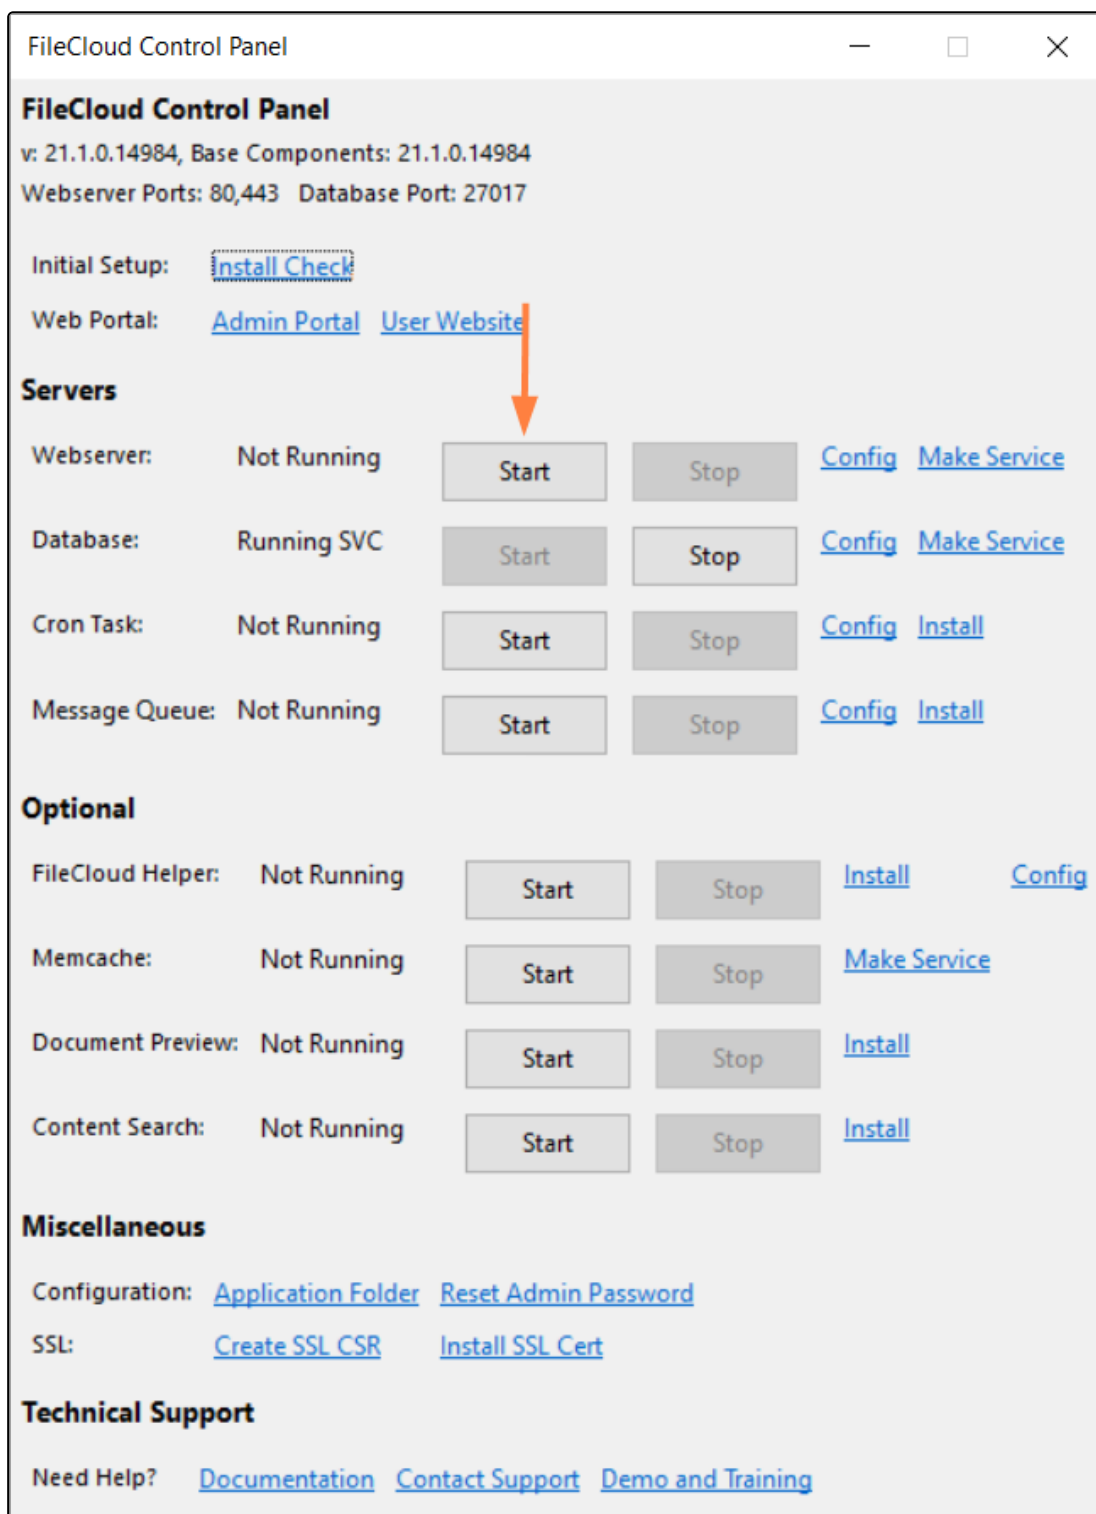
FileCloud Control Panel

FileCloud Control Panel
v: 21.1.0.14984, Base Components: 21.1.0.14984
Webserver Ports: 80,443 Database Port: 27017

Initial Setup: Install Check
Web Portal: Admin Portal User Website

Servers

Webserver: Not Running Start Stop Config Make Service
Database: Running SVC Start Stop Config Make Service
Cron Task: Not Running Start Stop Config Install
Message Queue: Not Running Start Stop Config Install

Optional

FileCloud Helper: Not Running Start Stop Install Config
Memcache: Not Running Start Stop Make Service
Document Preview: Not Running Start Stop Install
Content Search: Not Running Start Stop Install

Miscellaneous

Configuration: Application Folder Reset Admin Password
SSL: Create SSL CSR Install SSL Cert

Technical Support

Need Help? Documentation Contact Support Demo and Training